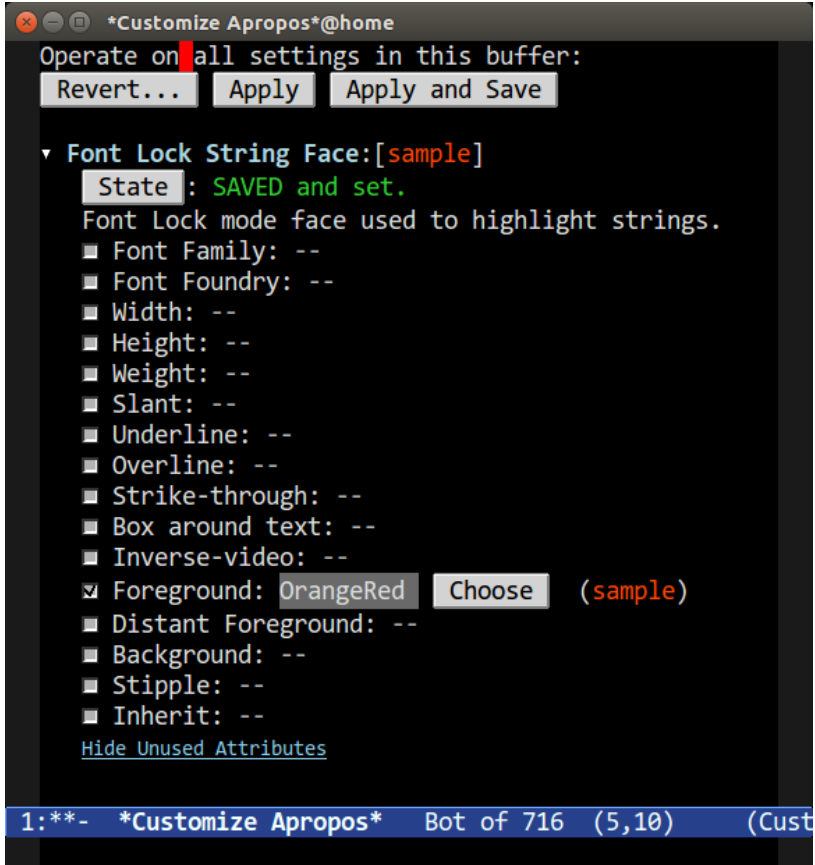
*Customize Apropos*@home

Operate on all settings in this buffer:
Revert... Apply Apply and Save

▾ Font Lock String Face:[sample]
State : SAVED and set.
Font Lock mode face used to highlight strings.
Font Family: --
Font Foundry: --
Width: --
Height: --
Weight: --
Slant: --
Underline: --
Overline: --
Strike-through: --
Box around text: --
Inverse-video: --
☑ Foreground: OrangeRed Choose (sample)
Distant Foreground: --
Background: --
Stipple: --
Inherit: --
Hide Unused Attributes

1:**- *Customize Apropos* Bot of 716 (5,10) (Cust